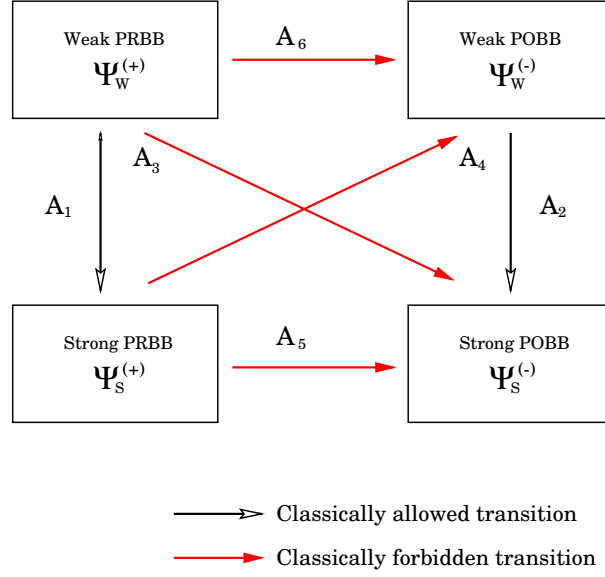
Weak PRBB
$\Psi_W^{(+)}$

$A_6$

Weak POBB
$\Psi_W^{(-)}$

$A_3$

$A_4$

$A_1$

$A_2$

Strong PRBB
$\Psi_S^{(+)}$

$A_5$

Strong POBB
$\Psi_S^{(-)}$

Classically allowed transition

Classically forbidden transition